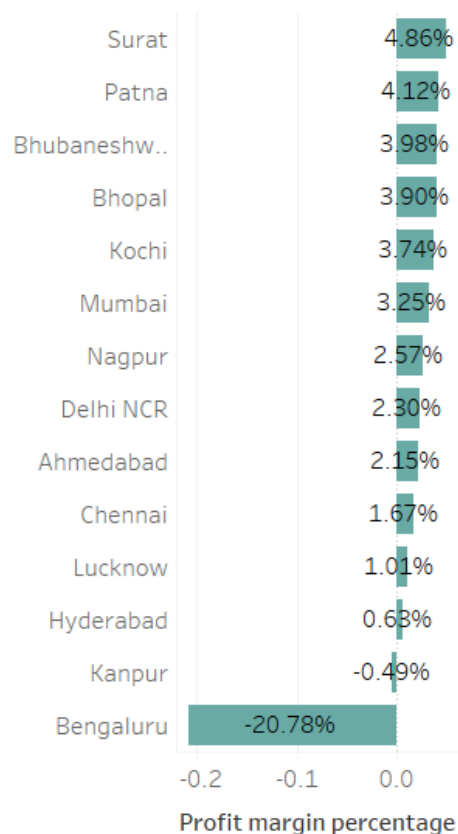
| City | Profit margin percentage |
|---|---|
| Surat | 4.86% |
| Patna | 4.12% |
| Bhubaneshw.. | 3.98% |
| Bhopal | 3.90% |
| Kochi | 3.74% |
| Mumbai | 3.25% |
| Nagpur | 2.57% |
| Delhi NCR | 2.30% |
| Ahmedabad | 2.15% |
| Chennai | 1.67% |
| Lucknow | 1.01% |
| Hyderabad | 0.63% |
| Kanpur | -0.49% |
| Bengaluru | -20.78% |

-0.2 -0.1 0.0

Profit margin percentage